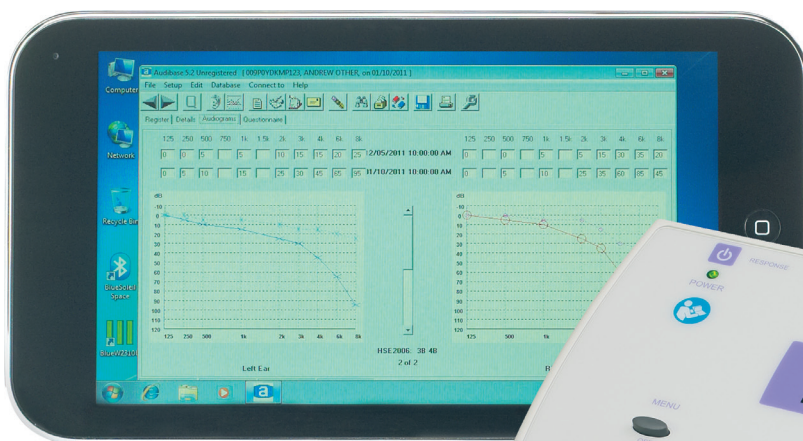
Computer

Network

Recycle Bin

BlueSoleil Space

BlueWZ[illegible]

Audibase 5.2 Unregistered [009P0YDKMP123, ANDREW OTHER, on 01/10/2011]

File Setup Edit Database Connect to Help

Register Details Audiograms Questionnaire

| 125 | 250 | 500 | 750 | 1k | 1.5k | 2k | 3k | 4k | 6k | 8k | |
|---|---|---|---|---|---|---|---|---|---|---|---|
| 0 | 0 | 5 | | 5 | | 10 | 15 | 15 | 20 | 25 | 12/05/2011 10:00:00 AM |
| 0 | 5 | 10 | | 15 | | 25 | 30 | 45 | 65 | 95 | 11/10/2011 10:00:00 AM |

| 125 | 250 | 500 | 750 | 1k | 1.5k | 2k | 3k | 4k | 6k | 8k |
|---|---|---|---|---|---|---|---|---|---|---|
| 0 | | 0 | | 5 | | 5 | 15 | 30 | 35 | 20 |
| 0 | | 5 | | 10 | | 25 | 35 | 60 | 85 | 45 |

dB -10 0 10 20 30 40 50 60 70 80 90 100 110 120
125 250 500 1k 2k 3k 4k 6k 8k

dB -10 0 10 20 30 40 50 60 70 80 90 100 110 120
125 250 500 1k

HSE2006: 38 48

2 of 2

Left Ear

R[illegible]

RESPONSE

POWER

MENU